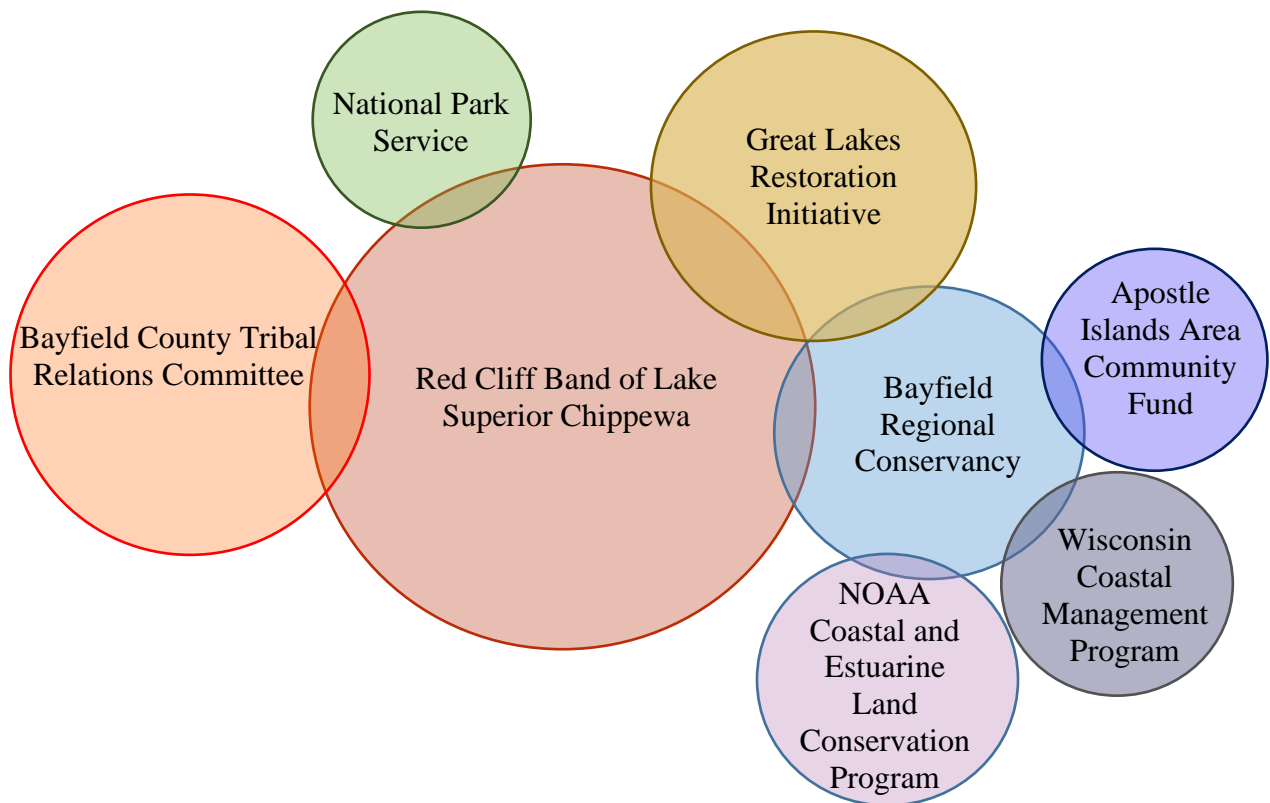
National Park Service

Great Lakes Restoration Initiative

Bayfield County Tribal Relations Committee

Red Cliff Band of Lake Superior Chippewa

Apostle Islands Area Community Fund

Bayfield Regional Conservancy

Wisconsin Coastal Management Program

NOAA Coastal and Estuarine Land Conservation Program